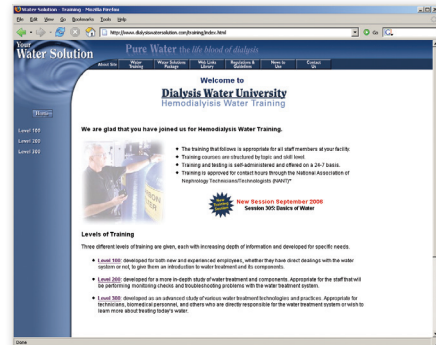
Water Solution - Training - Mozilla Firefox

File Edit View Go Bookmarks Tools Help

http://www.dialysiswatersolution.com/training/index.html

Your Water Solution

Pure Water the life blood of dialysis

About Site | Water Training | Water Solutions Package | Web Links Library | Regulations & Guidelines | News to Use | Contact Us

Home

Level 100

Level 200

Level 300

Welcome to

Dialysis Water University

Hemodialysis Water Training

We are glad that you have joined us for Hemodialysis Water Training.

• The training that follows is appropriate for all staff members at your facility.
• Training courses are structured by topic and skill level.
• Training and testing is self-administered and offered on a 24-7 basis.
• Training is approved for contact hours through the National Association of Nephrology Technicians/Technologists (NANT)*

New Session

New Session September 2006
Session 305: Basics of Water

Levels of Training

Three different levels of training are given, each with increasing depth of information and developed for specific needs.

• Level 100: developed for both new and experienced employees, whether they have direct dealings with the water system or not, to give them an introduction to water treatment and its components.

• Level 200: developed for a more in-depth study of water treatment and components. Appropriate for the staff that will be performing monitoring checks and troubleshooting problems with the water treatment system.

• Level 300: developed as an advanced study of various water treatment technologies and practices. Appropriate for technicians, biomedical personnel, and others who are directly responsible for the water treatment system or wish to learn more about treating today's water.

Done